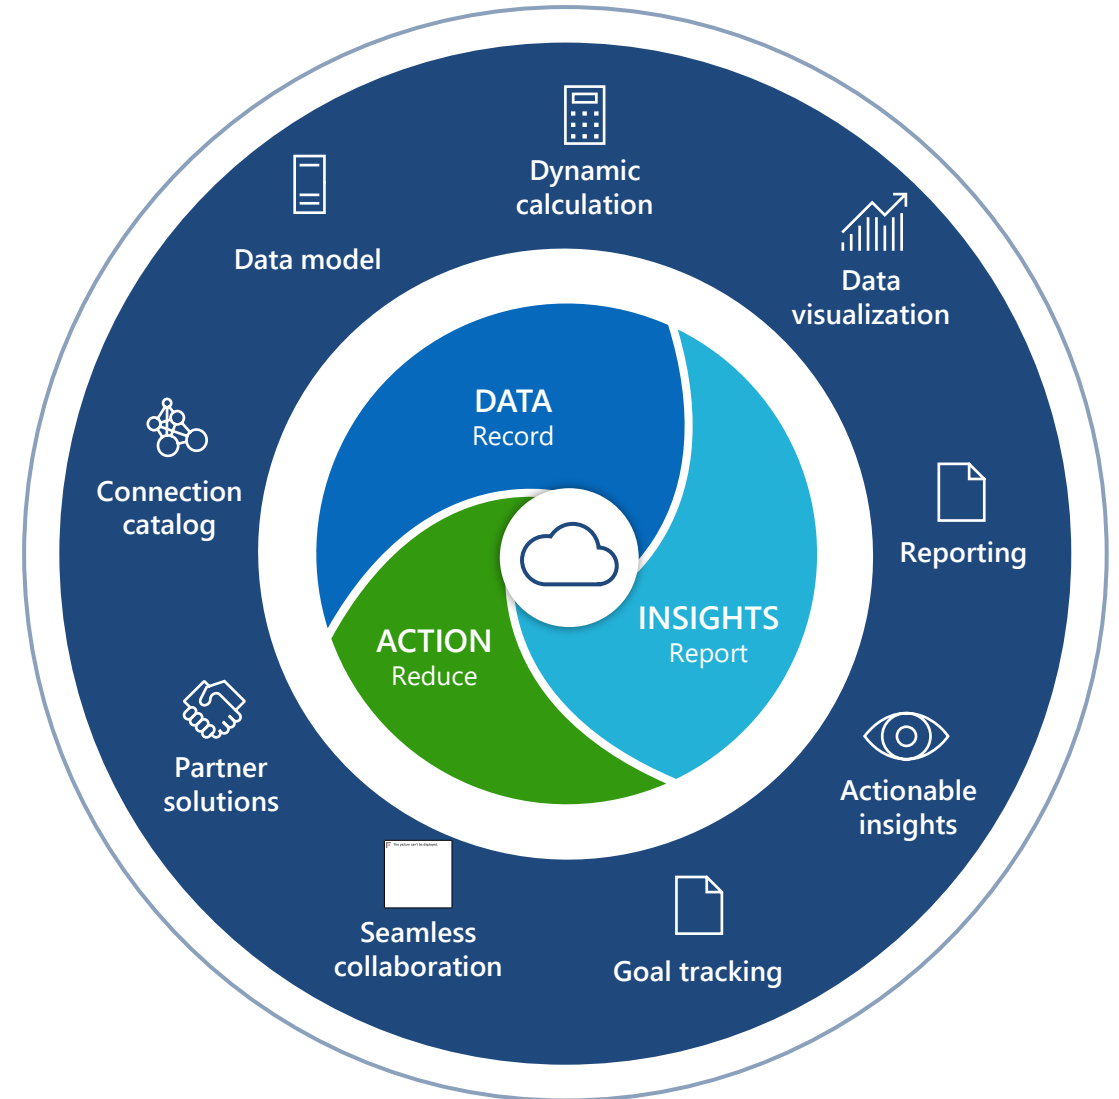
Dynamic calculation

Data model

Data visualization

DATA
Record

Connection catalog

Reporting

INSIGHTS
Report

ACTION
Reduce

Partner solutions

Actionable insights

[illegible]

Seamless collaboration

Goal tracking